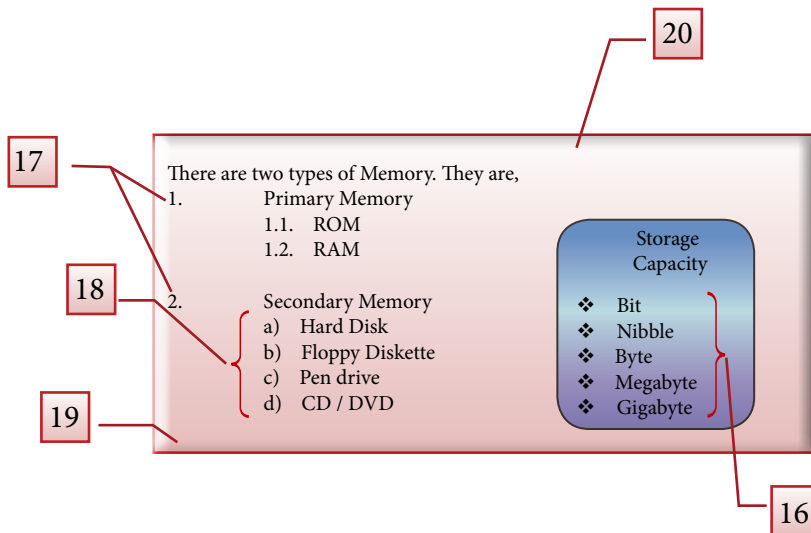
20

17

There are two types of Memory. They are,

1. Primary Memory

1.1. ROM

1.2. RAM

18

2. Secondary Memory

a) Hard Disk

b) Floppy Diskette

c) Pen drive

d) CD / DVD

19

Storage Capacity

❖ Bit

❖ Nibble

❖ Byte

❖ Megabyte

❖ Gigabyte

16